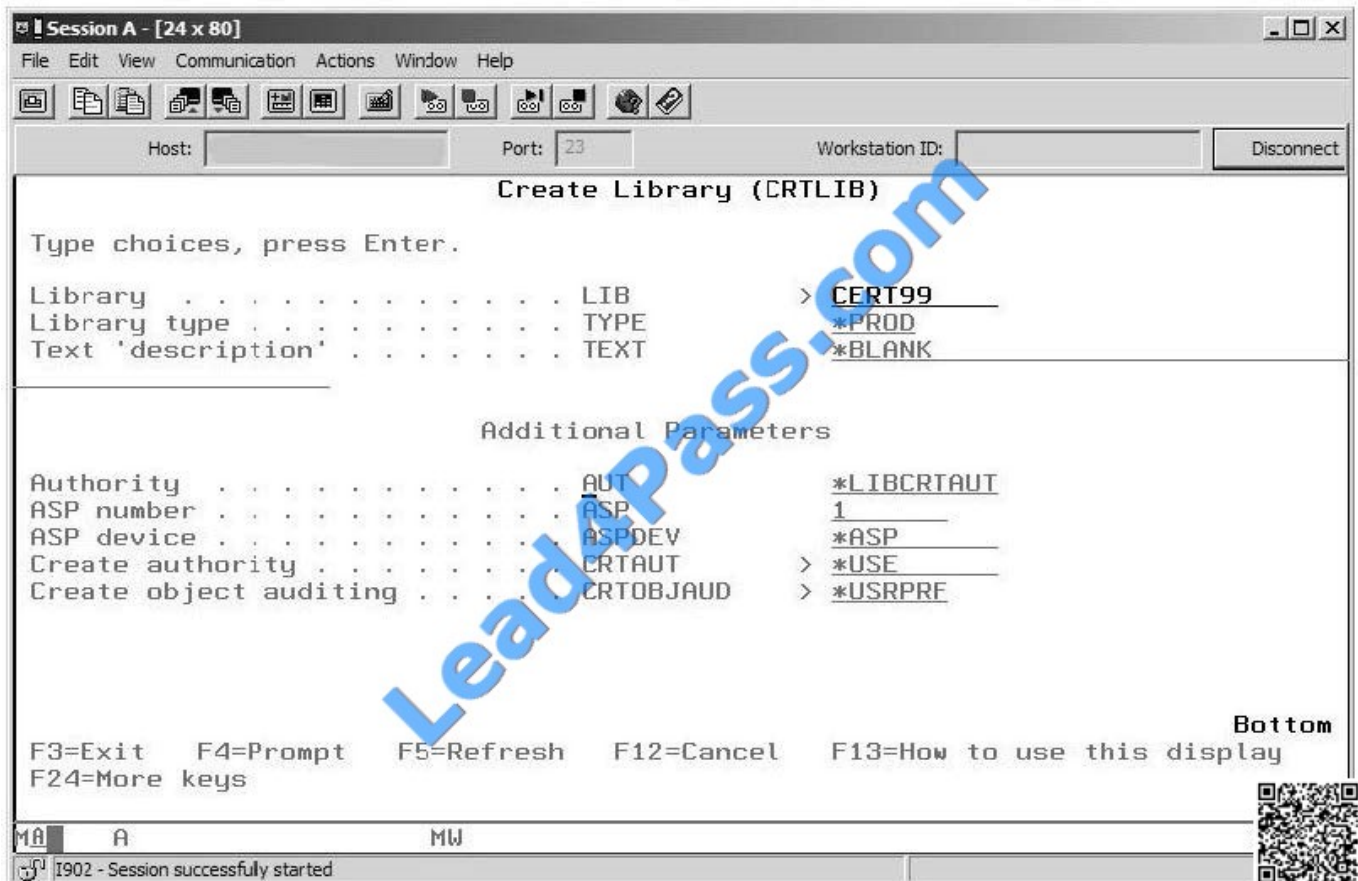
Session A - [24 x 80]
File Edit View Communication Actions Window Help
Host: Port: 23 Workstation ID: Disconnect

Create Library (CRTLIB)

Type choices, press Enter.

Library . . . . . . . . . . . . LIB > CERT99
Library type . . . . . . . . . TYPE *PROD
Text 'description' . . . . . . . TEXT *BLANK

Additional Parameters

Authority . . . . . . . . . . . AUT *LIBCRTAUT
ASP number . . . . . . . . . . ASP 1
ASP device . . . . . . . . . . ASPDEV *ASP
Create authority . . . . . . . CRTAUT > *USE
Create object auditing . . . . . CRTOBJAUD > *USRPRF

Bottom
F3=Exit F4=Prompt F5=Refresh F12=Cancel F13=How to use this display
F24=More keys

MA A MW
I902 - Session successfully started

Lead4Pass.com